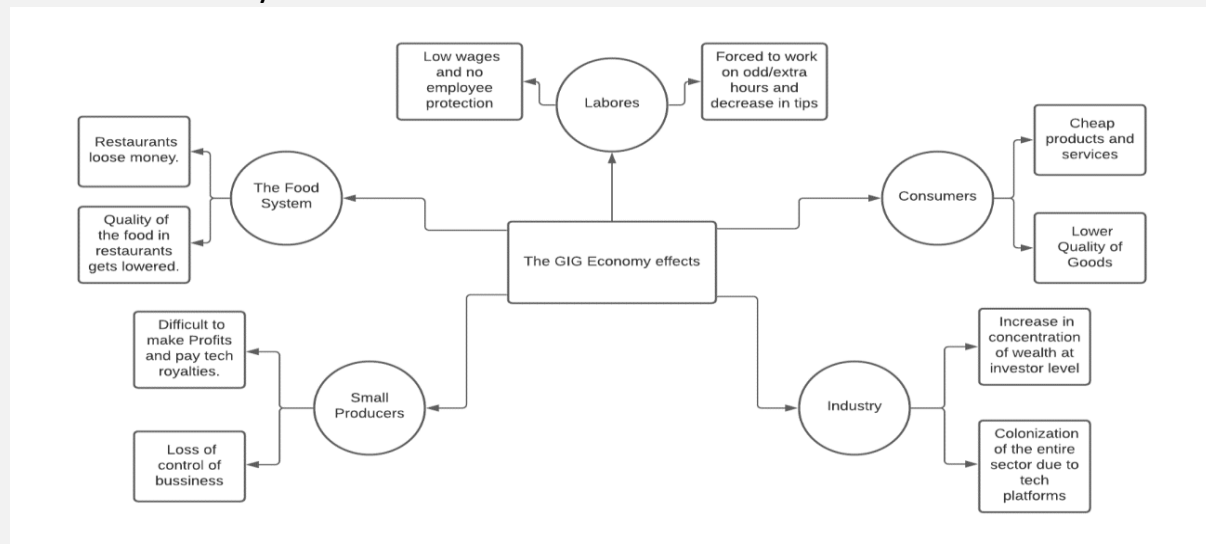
Low wages and no employee protection

Labores

Forced to work on odd/extra hours and decrease in tips

Restaurants loose money.

The Food System

Quality of the food in restaurants gets lowered.

The GIG Economy effects

Consumers

Cheap products and services

Lower Quality of Goods

Difficult to make Profits and pay tech royalties.

Small Producers

Loss of control of bussiness

Industry

Increase in concentration of wealth at investor level

Colonization of the entire sector due to tech platforms